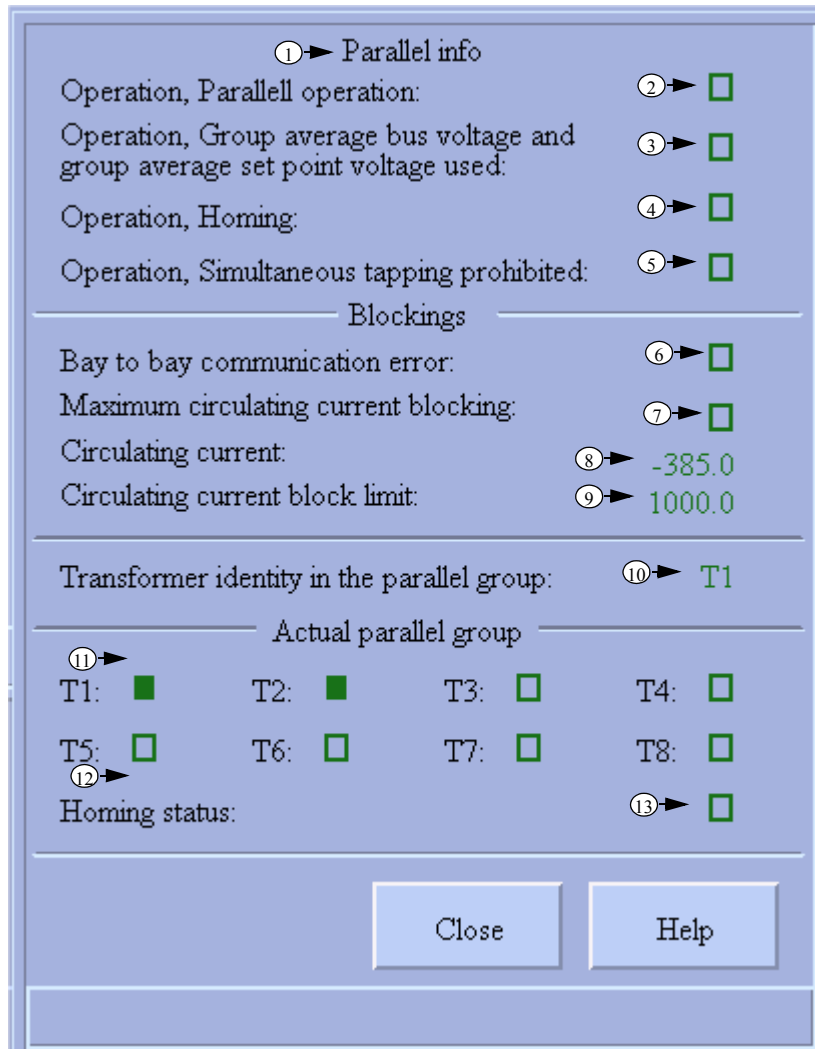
1 Parallel info

Operation, Parallell operation: 2

Operation, Group average bus voltage and group average set point voltage used: 3

Operation, Homing: 4

Operation, Simultaneous tapping prohibited: 5

Blockings

Bay to bay communication error: 6

Maximum circulating current blocking: 7

Circulating current: 8 -385.0

Circulating current block limit: 9 1000.0

Transformer identity in the parallel group: 10 T1

Actual parallel group

11

T1: T2: T3: T4:

T5: T6: T7: T8:

12

Homing status: 13

Close

Help